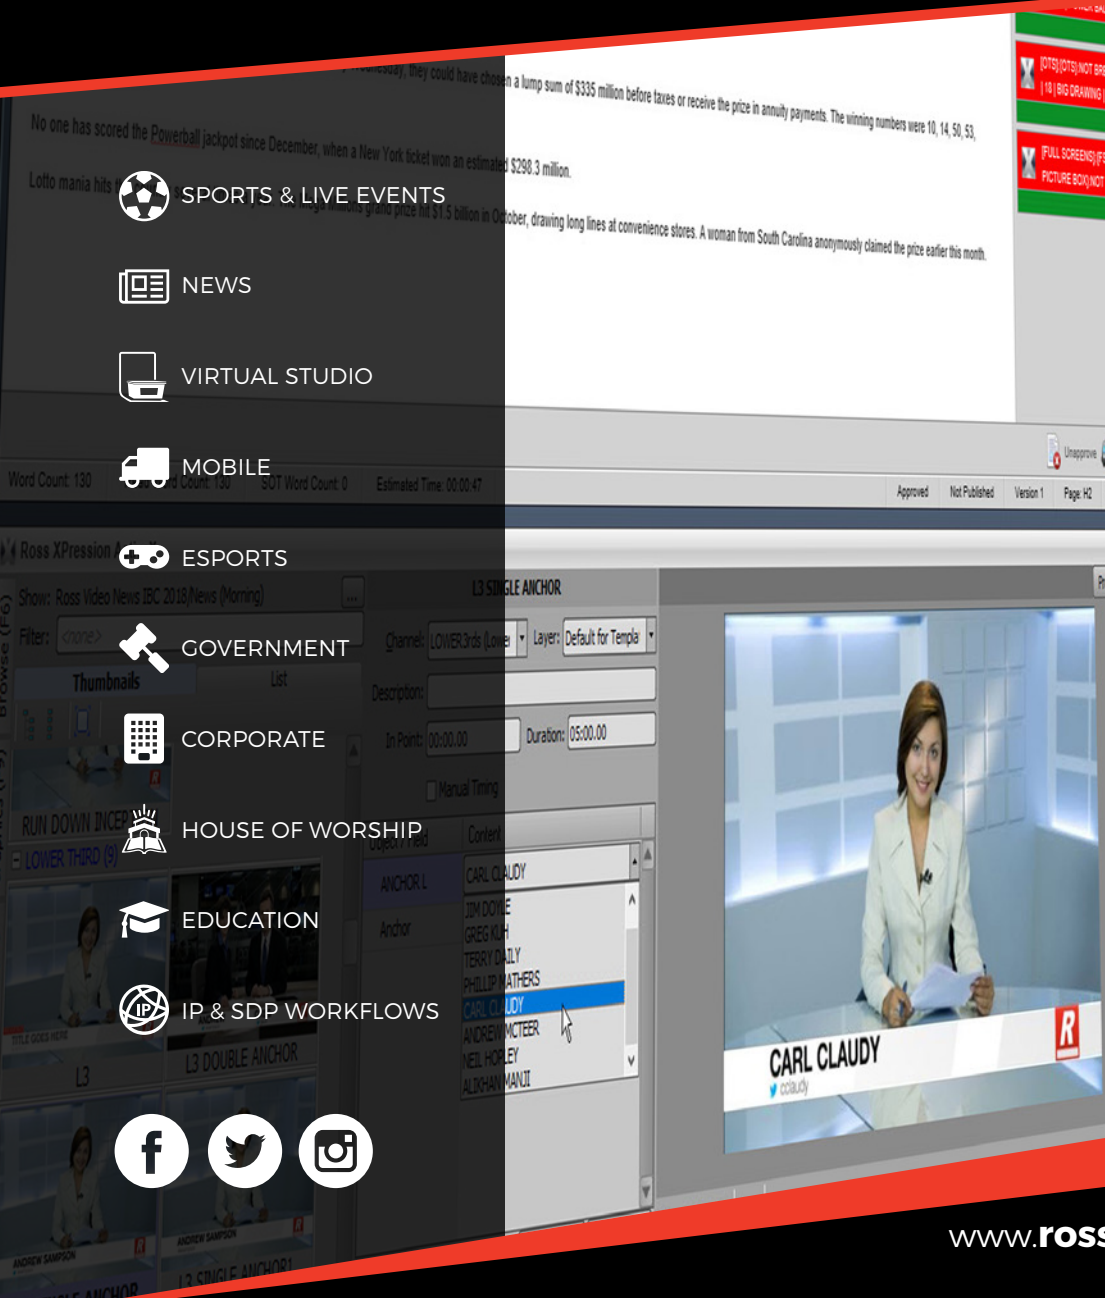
SPORTS & LIVE EVENTS

NEWS

VIRTUAL STUDIO

MOBILE

ESPORTS

GOVERNMENT

CORPORATE

HOUSE OF WORSHIP

EDUCATION

IP & SDP WORKFLOWS

No one has scored the Powerball jackpot since December, when a New York ticket won an estimated $298.3 million.

Lotto mania hits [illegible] grand prize hit $1.5 billion in October, drawing long lines at convenience stores. A woman from South Carolina anonymously claimed the prize earlier this month.

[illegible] Wednesday, they could have chosen a lump sum of $335 million before taxes or receive the prize in annuity payments. The winning numbers were 10, 14, 50, 53,

[OTS] [OTS] NOT BR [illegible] | 18 | BIG DRAWING |

[FULL SCREENS] [F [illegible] PICTURE BOX] NOT

Unapprove

Word Count: 130 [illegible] Count: 130 SOT Word Count: 0 Estimated Time: 00:00:47

Approved Not Published Version 1 Page: H2

Ross XPression

Show: Ross Video News IBC 2018/News (Morning)

Filter: <none>

Thumbnails List

RUN DOWN INCEP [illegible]

LOWER THIRD (9)

L3 L3 DOUBLE ANCHOR

L3 SINGLE ANCHOR

Channel: LOWER3rds (Lowe Layer: Default for Templa

Description:

In Point: 00:00.00 Duration: 05:00.00

Manual Timing

Object Field Content

ANCHOR L CARL CLAUDY

Anchor

JIM DOYLE
GREG KUH
TERRY DAILY
PHILLIP NATHERS
CARL CLAUDY
ANDREW MCTEER
NEIL HOPLEY
ALIKHAN MANJI

CARL CLAUDY
cclaudy

R

www.ross